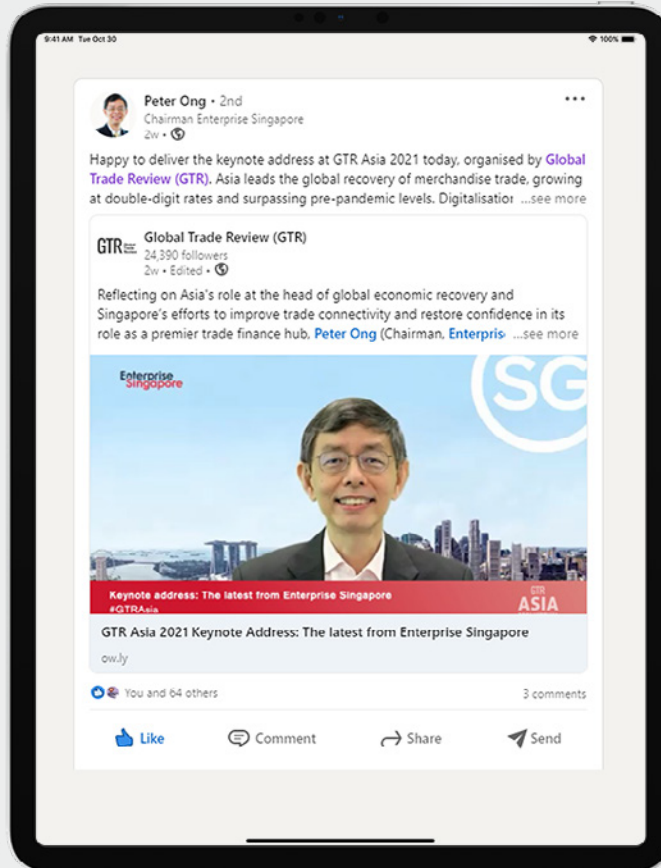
9:41 AM Tue Oct 30

100%

Peter Ong • 2nd
Chairman Enterprise Singapore
2w •

•••

Happy to deliver the keynote address at GTR Asia 2021 today, organised by Global Trade Review (GTR). Asia leads the global recovery of merchandise trade, growing at double-digit rates and surpassing pre-pandemic levels. Digitalisation ...see more

GTR

Global Trade Review (GTR)
24,390 followers
2w • Edited •

Reflecting on Asia's role at the head of global economic recovery and Singapore's efforts to improve trade connectivity and restore confidence in its role as a premier trade finance hub, Peter Ong (Chairman, Enterpris ...see more

Enterprise Singapore

SG

Keynote address: The latest from Enterprise Singapore
#GTRAsia

GTR ASIA

GTR Asia 2021 Keynote Address: The latest from Enterprise Singapore
ow.ly

You and 64 others

3 comments

Like

Comment

Share

Send